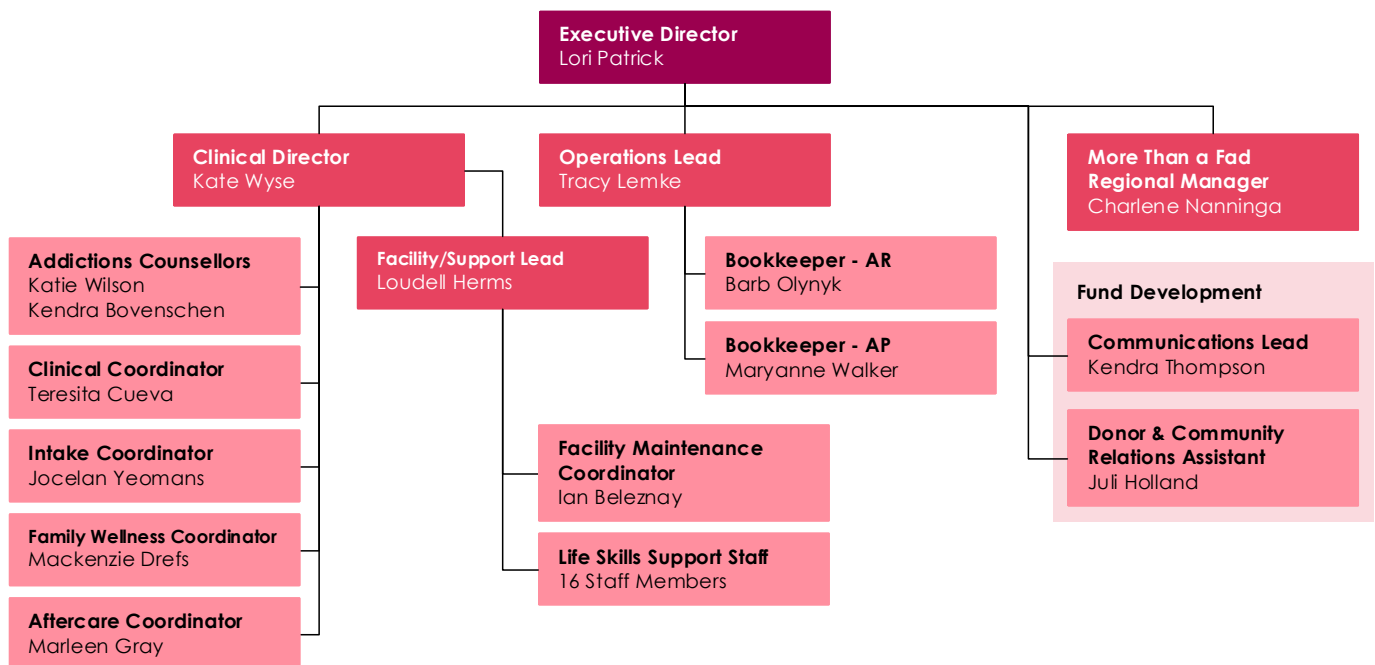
Executive Director
Lori Patrick

Clinical Director
Kate Wyse

Operations Lead
Tracy Lemke

More Than a Fad Regional Manager
Charlene Nanninga

Addictions Counsellors
Katie Wilson
Kendra Bovenschen

Clinical Coordinator
Teresita Cueva

Intake Coordinator
Jocelan Yeomans

Family Wellness Coordinator
Mackenzie Drefs

Aftercare Coordinator
Marleen Gray

Facility/Support Lead
Loudell Herms

Facility Maintenance Coordinator
Ian Beleznay

Life Skills Support Staff
16 Staff Members

Bookkeeper - AR
Barb Olynyk

Bookkeeper - AP
Maryanne Walker

Fund Development

Communications Lead
Kendra Thompson

Donor & Community Relations Assistant
Juli Holland